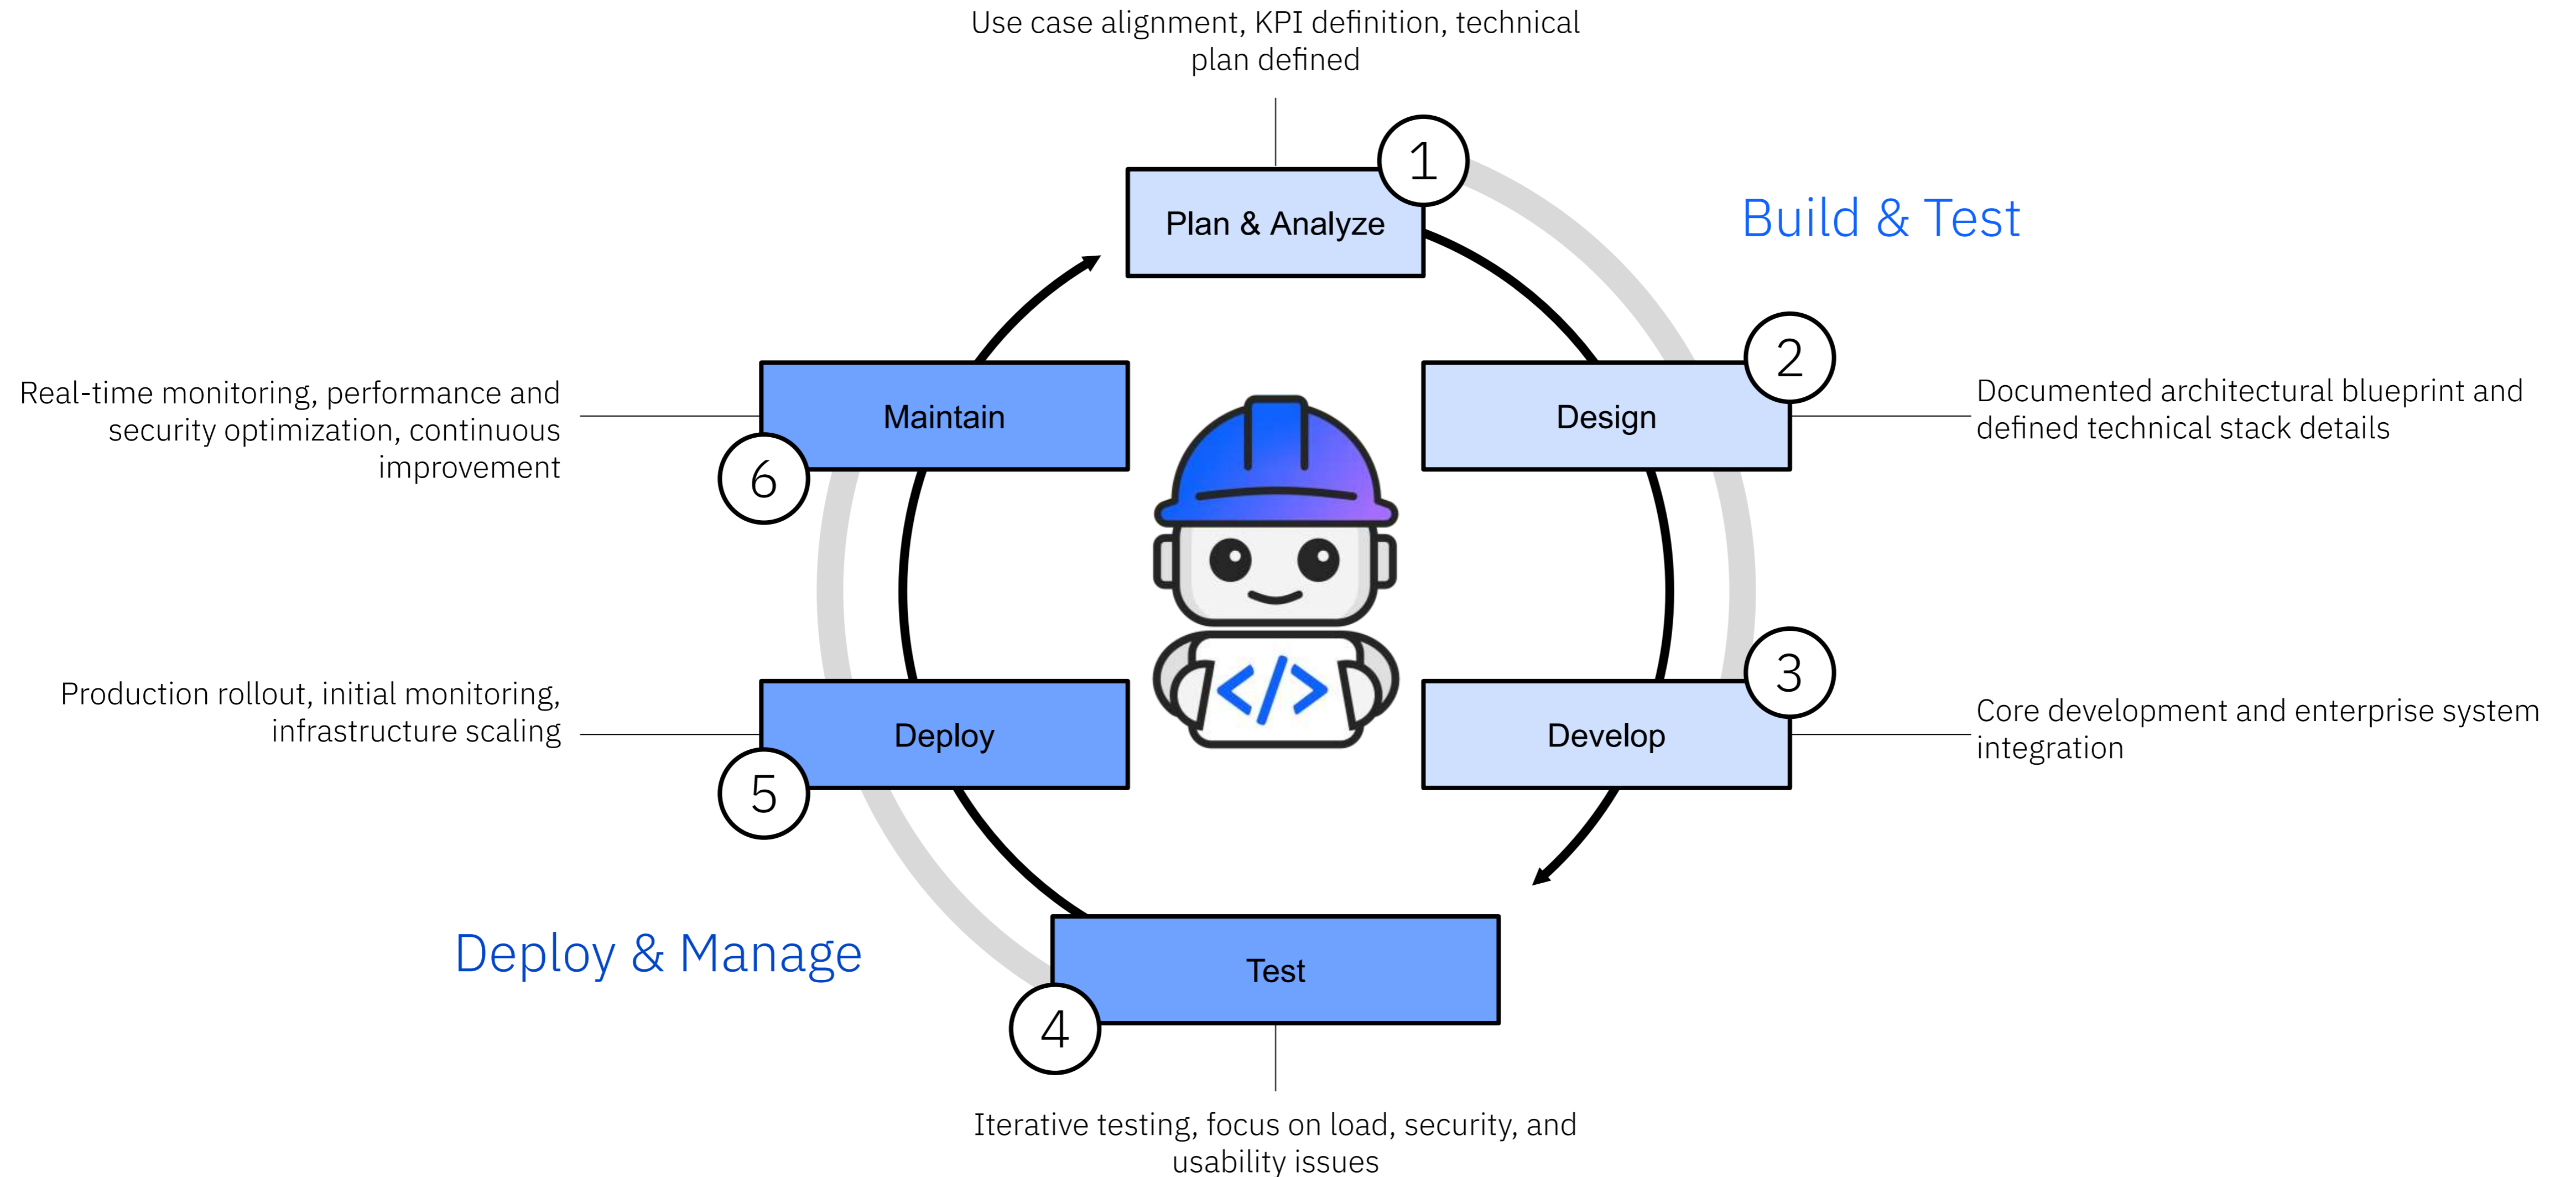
Use case alignment, KPI definition, technical plan defined

1
Plan & Analyze

Build & Test

2
Design

Documented architectural blueprint and defined technical stack details

Real-time monitoring, performance and security optimization, continuous improvement

Maintain
6

</>

3
Develop

Core development and enterprise system integration

Production rollout, initial monitoring, infrastructure scaling

Deploy
5

Deploy & Manage

Test
4

Iterative testing, focus on load, security, and usability issues